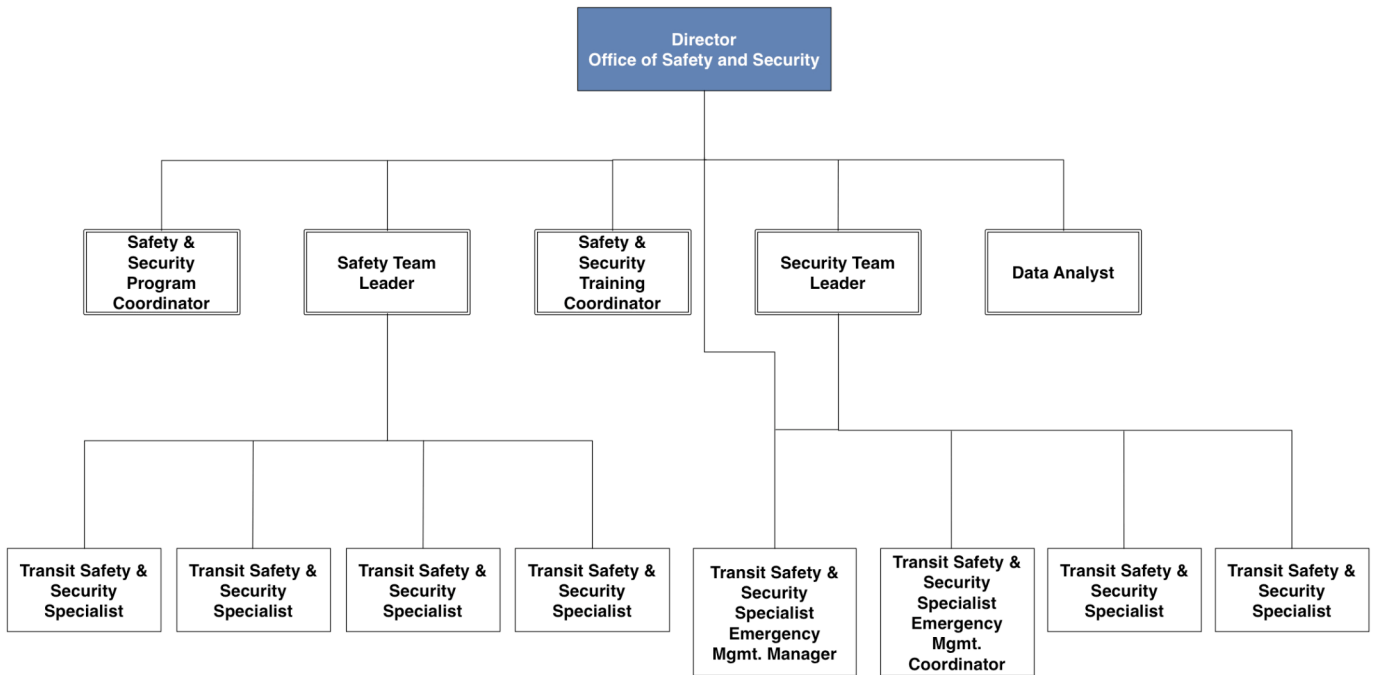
Director
Office of Safety and Security

Safety & Security Program Coordinator

Safety Team Leader

Safety & Security Training Coordinator

Security Team Leader

Data Analyst

Transit Safety & Security Specialist

Transit Safety & Security Specialist

Transit Safety & Security Specialist

Transit Safety & Security Specialist

Transit Safety & Security Specialist Emergency Mgmt. Manager

Transit Safety & Security Specialist Emergency Mgmt. Coordinator

Transit Safety & Security Specialist

Transit Safety & Security Specialist